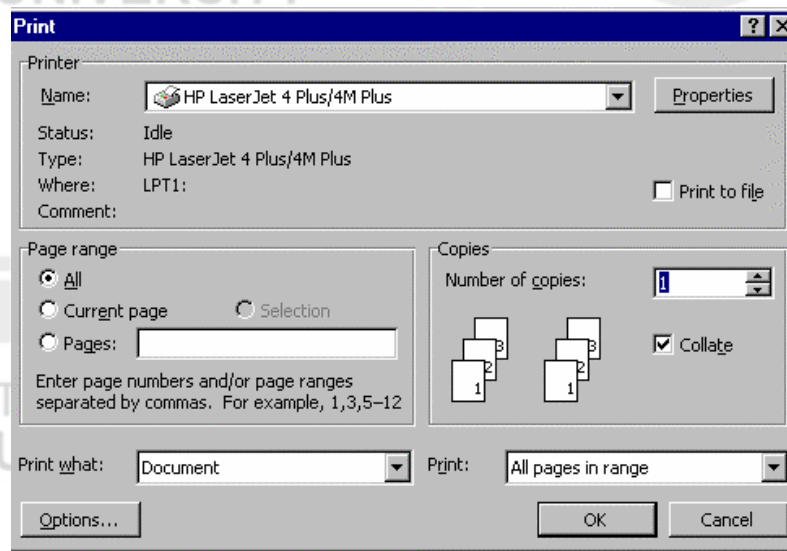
Print
?
Printer
Name: HP LaserJet 4 Plus/4M Plus
Properties
Status: Idle
Type: HP LaserJet 4 Plus/4M Plus
Where: LPT1:
Comment:
Print to file
Page range
All
Current page
Selection
Pages:
Enter page numbers and/or page ranges separated by commas. For example, 1,3,5–12
Copies
Number of copies: 1
3
2
1
3
2
1
Collate
Print what: Document
Print: All pages in range
Options...
OK
Cancel